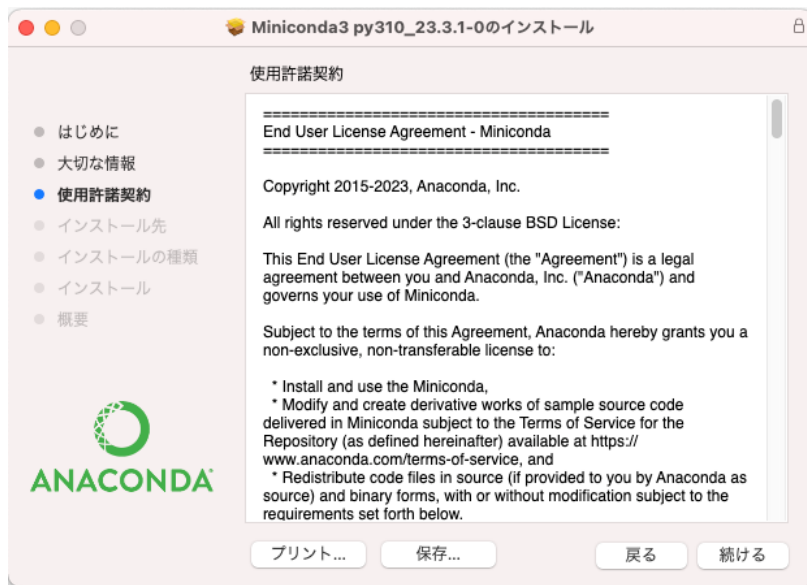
Miniconda3 py310_23.3.1-0のインストール

使用許諾契約

はじめに
大切な情報
使用許諾契約
インストール先
インストールの種類
インストール
概要

ANACONDA

=======================================
End User License Agreement - Miniconda
=======================================

Copyright 2015-2023, Anaconda, Inc.

All rights reserved under the 3-clause BSD License:

This End User License Agreement (the "Agreement") is a legal agreement between you and Anaconda, Inc. ("Anaconda") and governs your use of Miniconda.

Subject to the terms of this Agreement, Anaconda hereby grants you a non-exclusive, non-transferable license to:

* Install and use the Miniconda,
* Modify and create derivative works of sample source code delivered in Miniconda subject to the Terms of Service for the Repository (as defined hereinafter) available at https://www.anaconda.com/terms-of-service, and
* Redistribute code files in source (if provided to you by Anaconda as source) and binary forms, with or without modification subject to the requirements set forth below.

プリント...
保存...
戻る
続ける